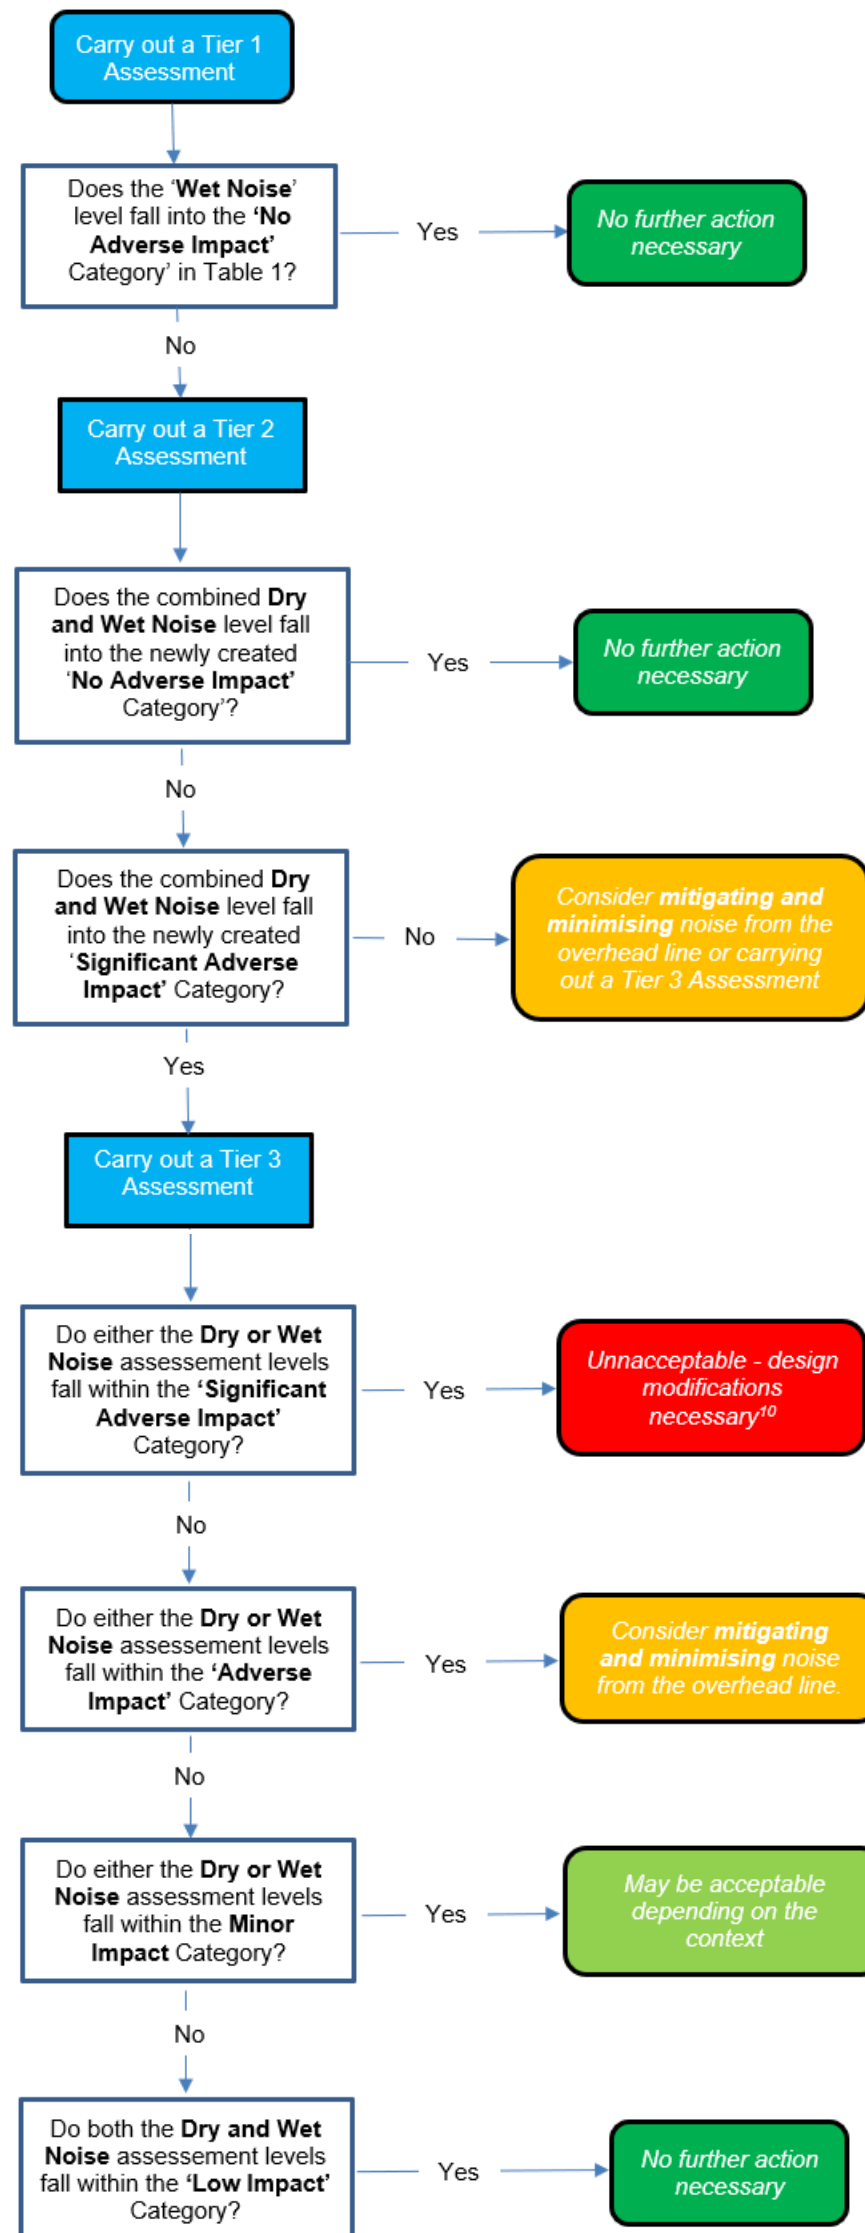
Carry out a Tier 1 Assessment

Does the 'Wet Noise' level fall into the 'No Adverse Impact' Category' in Table 1?

Yes

No further action necessary

No

Carry out a Tier 2 Assessment

Does the combined Dry and Wet Noise level fall into the newly created 'No Adverse Impact' Category'?

Yes

No further action necessary

No

Does the combined Dry and Wet Noise level fall into the newly created 'Significant Adverse Impact' Category?

No

Consider mitigating and minimising noise from the overhead line or carrying out a Tier 3 Assessment

Yes

Carry out a Tier 3 Assessment

Do either the Dry or Wet Noise assessement levels fall within the 'Significant Adverse Impact' Category?

Yes

Unnacceptable - design modifications necessary$^{10}$

No

Do either the Dry or Wet Noise assessement levels fall within the 'Adverse Impact' Category?

Yes

Consider mitigating and minimising noise from the overhead line.

No

Do either the Dry or Wet Noise assessment levels fall within the Minor Impact Category?

Yes

May be acceptable depending on the context

No

Do both the Dry and Wet Noise assessement levels fall within the 'Low Impact' Category?

Yes

No further action necessary